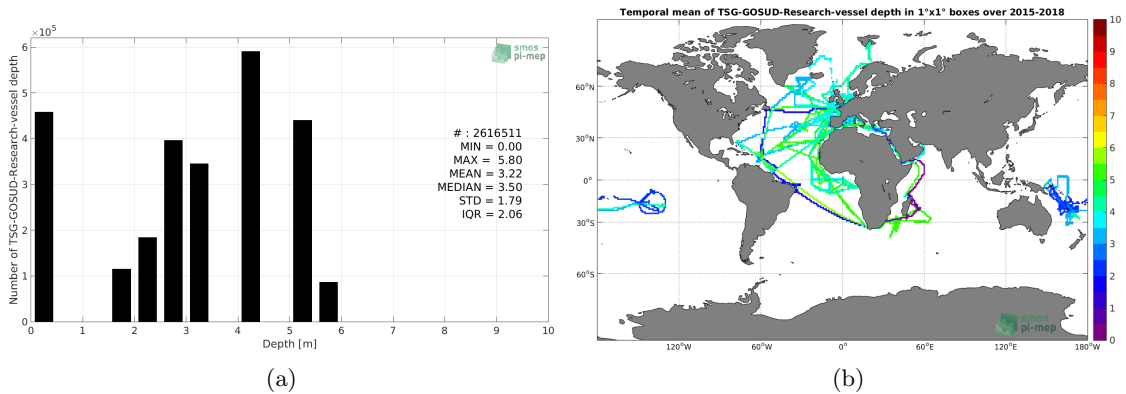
$\times 10^5$

smos pi-mep

Number of TSG-GOSUD-Research-vessel depth

6
5
4
3
2
1
0

0 1 2 3 4 5 6 7 8 9 10

Depth [m]

# : 2616511
MIN = 0.00
MAX = 5.80
MEAN = 3.22
MEDIAN = 3.50
STD = 1.79
IQR = 2.06

(a)

Temporal mean of TSG-GOSUD-Research-vessel depth in 1°x1° boxes over 2015-2018

60°N
30°N
0°
30°S
60°S

120°W 60°W 0° 60°E 120°E 180°W

10
9
8
7
6
5
4
3
2
1
0

smos pi-mep

(b)